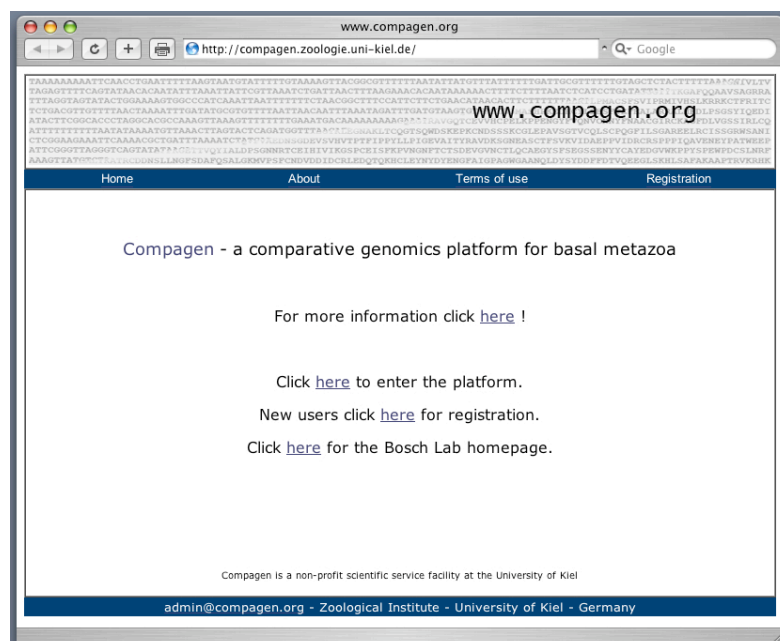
www.compagen.org

http://compagen.zoologie.uni-kiel.de/

Google

www.compagen.org

Home | About | Terms of use | Registration

Compagen - a comparative genomics platform for basal metazoa

For more information click here !

Click here to enter the platform.

New users click here for registration.

Click here for the Bosch Lab homepage.

Compagen is a non-profit scientific service facility at the University of Kiel

admin@compagen.org - Zoological Institute - University of Kiel - Germany